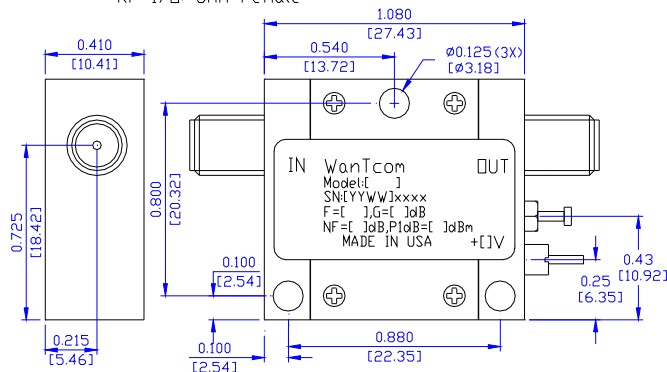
RF I/O: SMA Female

0.410
[10.41]

0.725
[18.42]

0.215
[5.46]

1.080
[27.43]

0.540
[13.72]

Ø0.125 (3X)
[Ø3.18]

0.800
[20.32]

IN WanTcom OUT
Model:[ ]
SN:[YYWW]xxxx
F=[ ],G=[ ]dB
NF=[ ]dB,P1dB=[ ]dBm
MADE IN USA +[]V

0.100
[2.54]

0.100
[2.54]

0.880
[22.35]

0.43
[10.92]

0.25
[6.35]